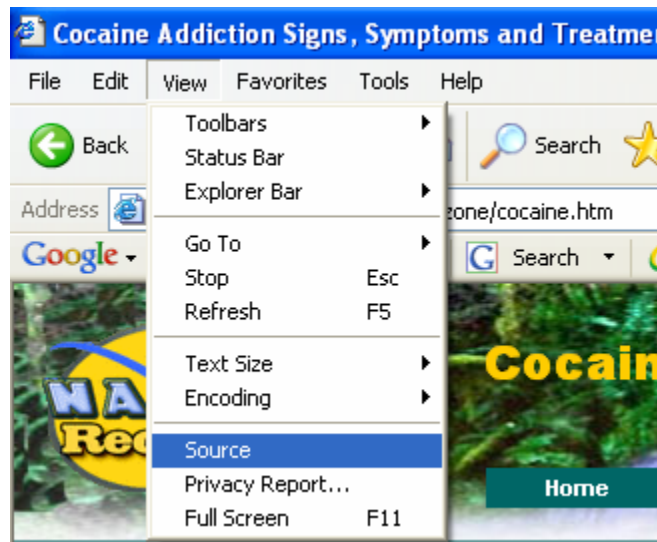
Cocaine Addiction Signs, Symptoms and Treatme

File Edit View Favorites Tools Help

Back

Search

Address

zone/cocaine.htm

Google

Search

Toolbars
Status Bar
Explorer Bar

Go To
Stop Esc
Refresh F5

Text Size
Encoding

Source
Privacy Report...
Full Screen F11

NA
Rec

Cocain

Home